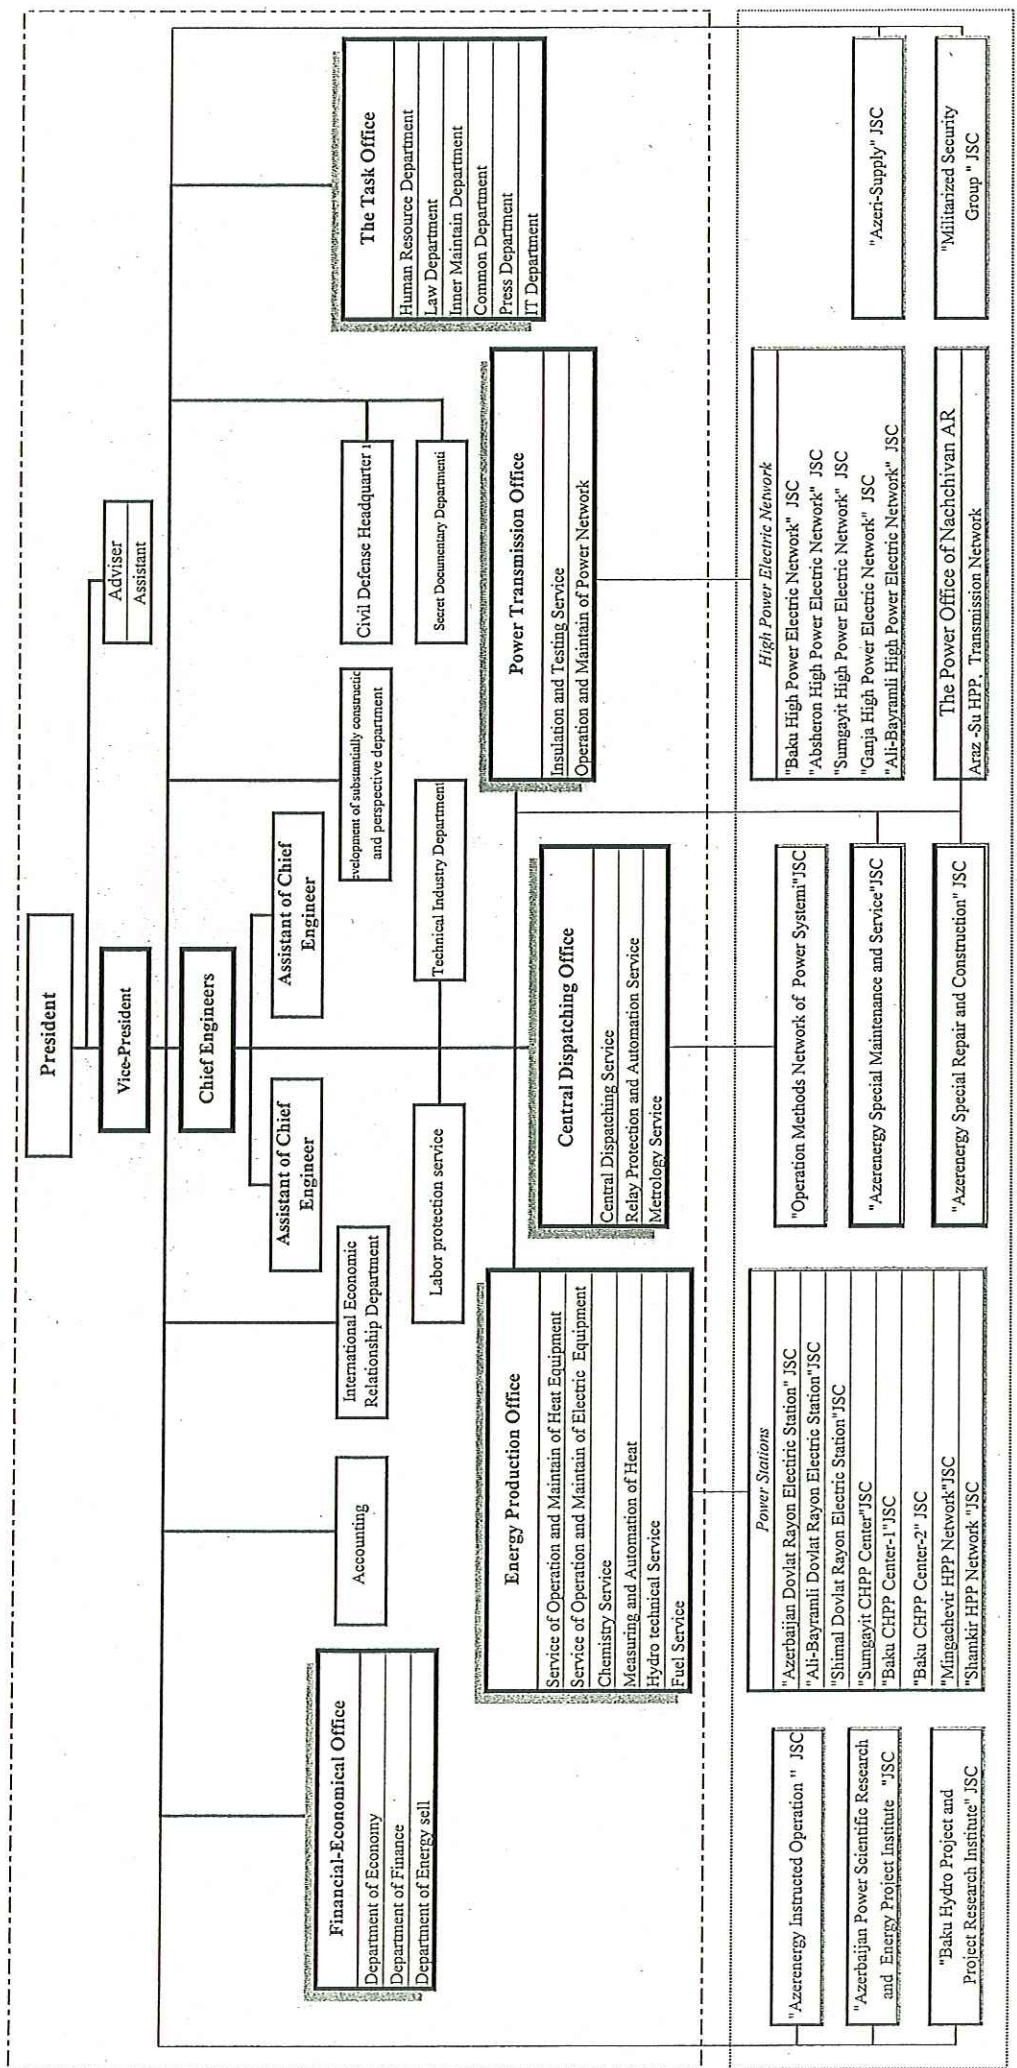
President

Vice-President

Adviser
Assistant

Chief Engineers

Assistant of Chief Engineer

Assistant of Chief Engineer

Financial-Economical Office
Department of Economy
Department of Finance
Department of Energy sell

Accounting

International Economic Relationship Department

Labor protection service

Technical Industry Department

evelopment of substantially constructic and perspective department

Civil Defense Headquarter 1

Secret Documentary Departmenti

The Task Office
Human Resource Department
Law Department
Inner Maintain Department
Common Department
Press Department
IT Department

Energy Production Office
Service of Operation and Maintain of Heat Equipment
Service of Operation and Maintain of Electric Equipment
Chemistry Service
Measuring and Automation of Heat
Hydro technical Service
Fuel Service

Central Dispatching Office
Central Dispatching Service
Relay Protection and Automation Service
Metrology Service

Power Transmission Office
Insulation and Testing Service
Operation and Maintain of Power Network

"Azerenergy Instructed Operation " JSC

"Azerbaijan Power Scientific Research and Energy Project Institute "JSC

"Baku Hydro Project and Project Research Institute" JSC

Power Stations
"Azerbaijan Dovlat Rayon Electric Station" JSC
"Ali-Bayramli Dovlat Rayon Electric Station"JSC
"Shimal Dovlat Rayon Electric Station"JSC
"Sumgayit CHPP Center"JSC
"Baku CHPP Center-1"JSC
"Baku CHPP Center-2" JSC
"Mingachevir HPP Network"JSC
"Shankir HPP Network "JSC

"Operation Methods Network of Power Systemi"JSC

"Azerenergy Special Maintenance and Service"JSC

"Azerenergy Special Repair and Construction" JSC

High Power Electric Network
"Baku High Power Electric Network" JSC
"Absheron High Power Electric Network" JSC
"Sumgayit High Power Electric Network" JSC
"Ganja High Power Electric Network" JSC
"Ali-Bayramli High Power Electric Network" JSC

The Power Office of Nachchivan AR
Araz -Su HPP, Transmission Network

"Azeri-Supply" JSC

"Militarized Security Group " JSC